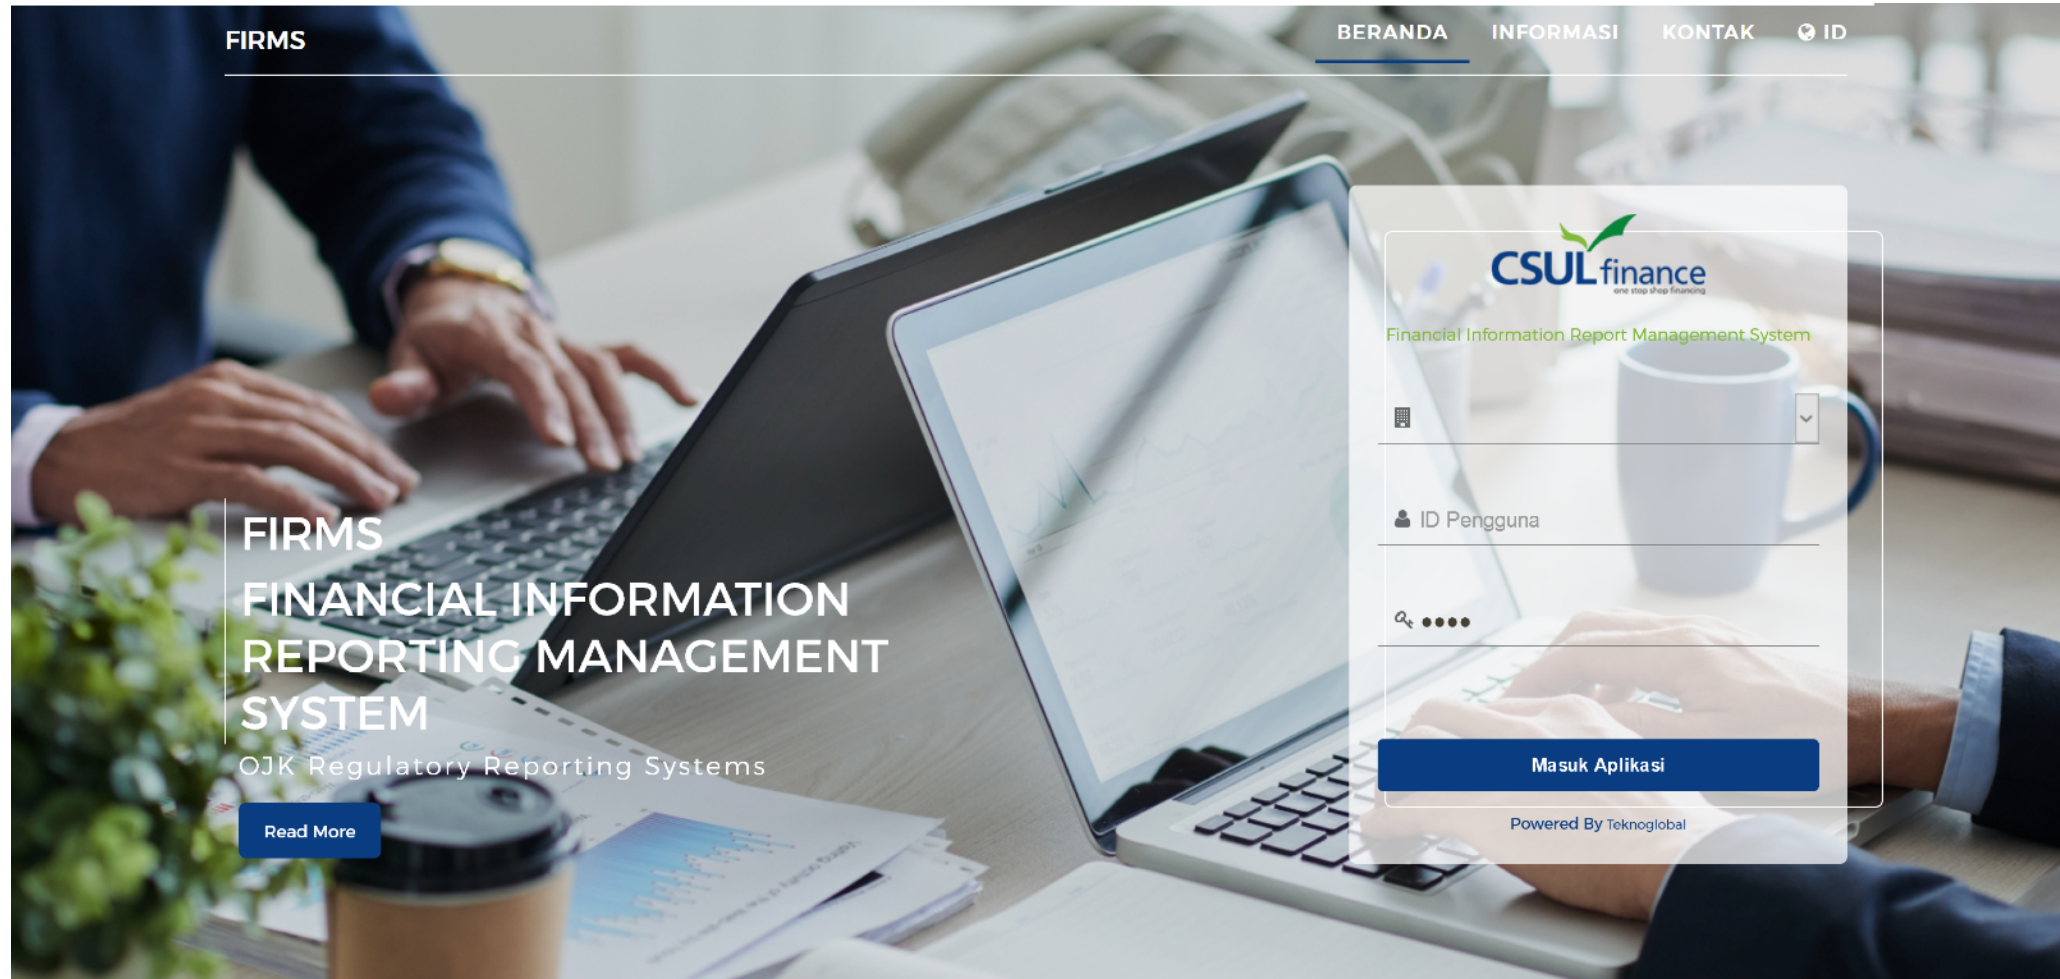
FIRMS

BERANDA INFORMASI KONTAK ID

CSUL finance
one stop shop financing

Financial Information Report Management System

ID Pengguna

••••

Masuk Aplikasi

Powered By Teknoglobal

FIRMS

FINANCIAL INFORMATION REPORTING MANAGEMENT SYSTEM

OJK Regulatory Reporting Systems

Read More